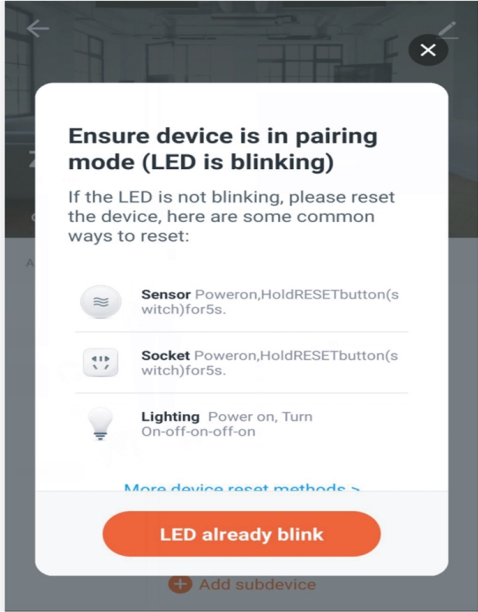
Ensure device is in pairing mode (LED is blinking)

If the LED is not blinking, please reset the device, here are some common ways to reset:

Sensor Poweron,HoldRESETbutton(switch)for5s.

Socket Poweron,HoldRESETbutton(switch)for5s.

Lighting Power on, Turn On-off-on-off-on

More device reset methods >

LED already blink

Add subdevice